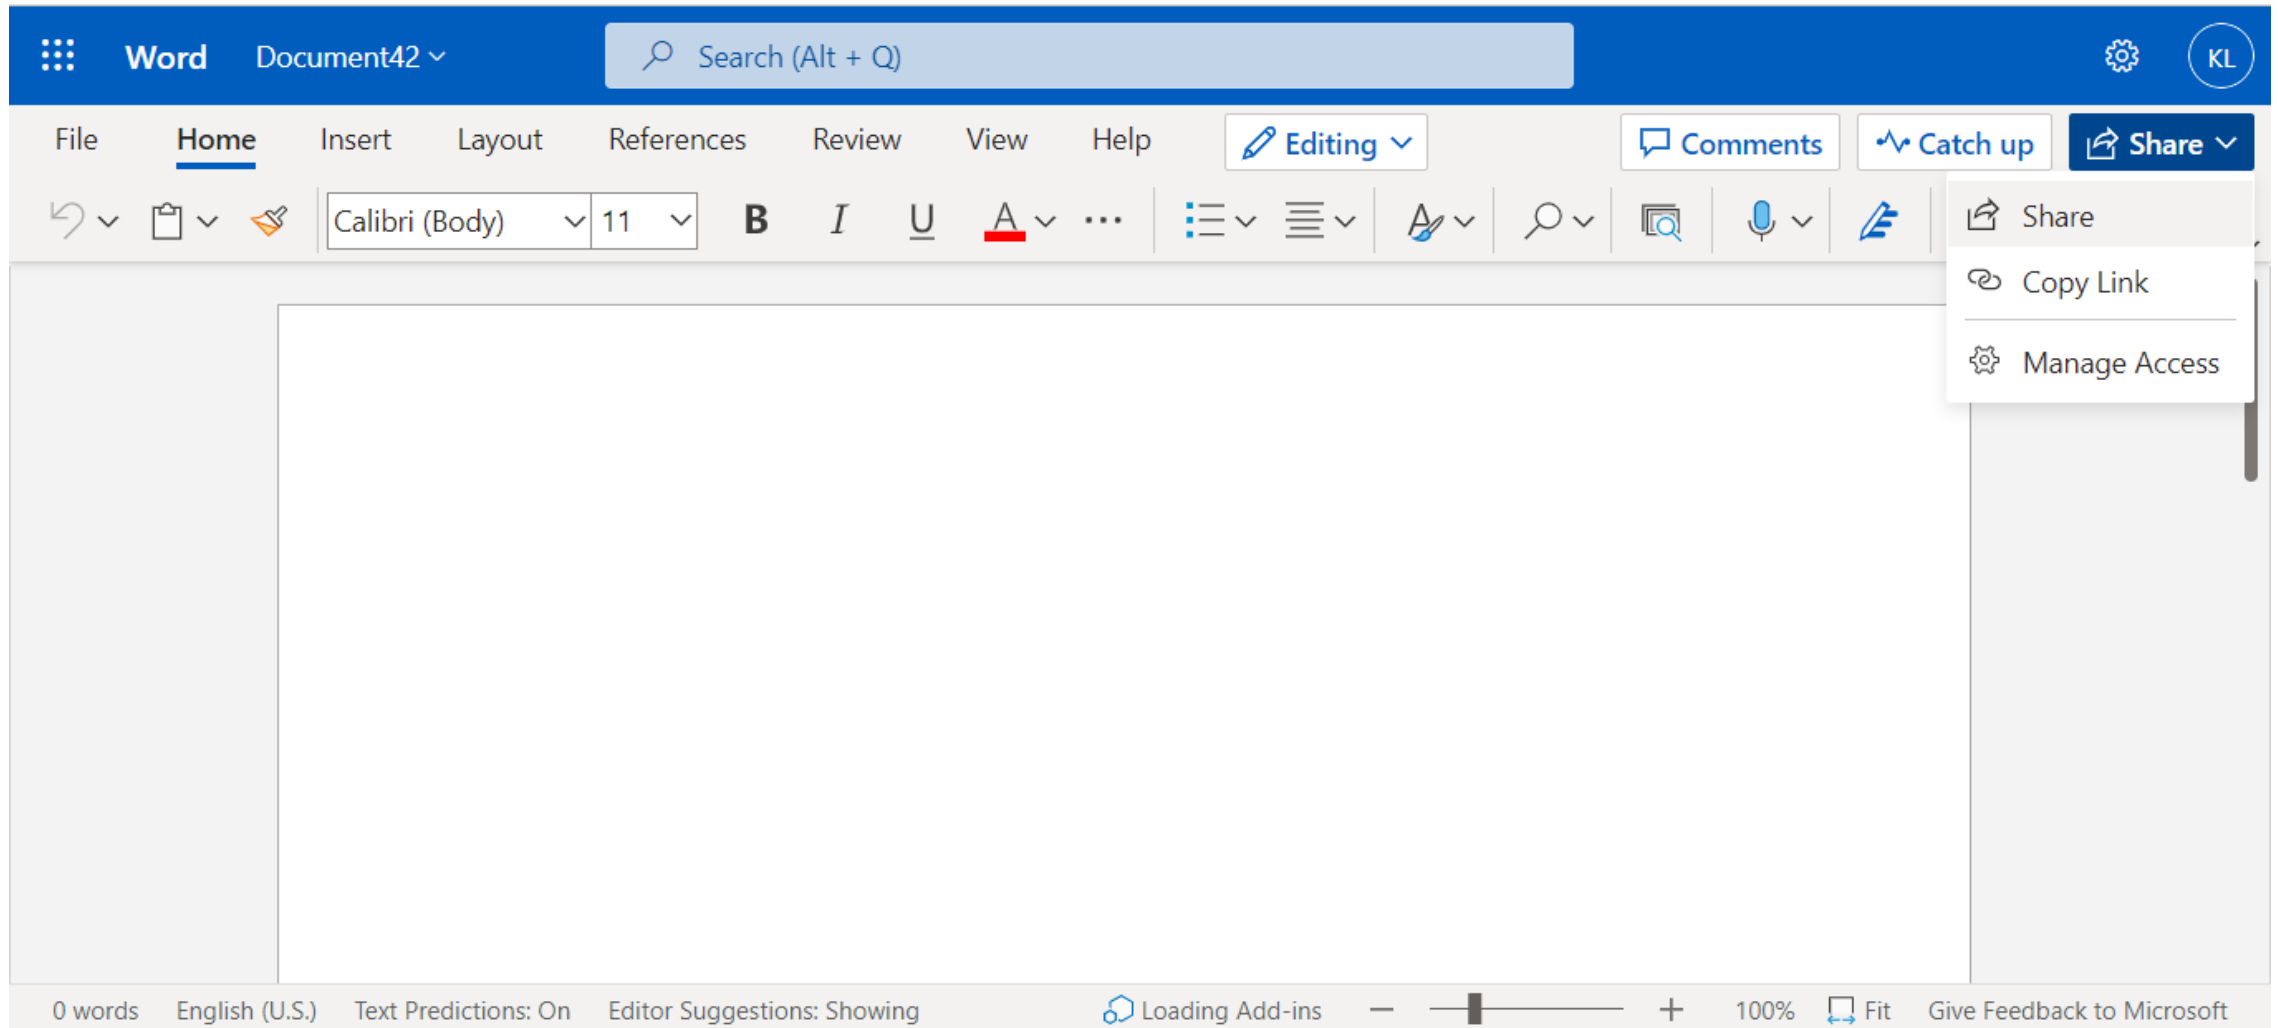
Word Document42

Search (Alt + Q)

KL

File Home Insert Layout References Review View Help

Editing

Comments Catch up Share

Calibri (Body) 11

B I U A

Share
Copy Link
Manage Access

0 words English (U.S.) Text Predictions: On Editor Suggestions: Showing Loading Add-ins − + 100% Fit Give Feedback to Microsoft